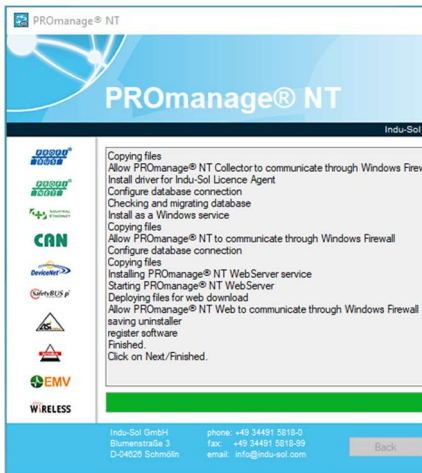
PROmanage® NT

PROmanage® NT

Indu-Sol

CAN
DeviceNet
SafetyBUS p
EMV
WIRELESS

Copying files
Allow PROmanage® NT Collector to communicate through Windows Firew
Install driver for Indu-Sol Licence Agent
Configure database connection
Checking and migrating database
Install as a Windows service
Copying files
Allow PROmanage® NT to communicate through Windows Firewall
Configure database connection
Copying files
Installing PROmanage® NT WebServer service
Starting PROmanage® NT WebServer
Deploying files for web download
Allow PROmanage® NT Web to communicate through Windows Firewall
saving uninstaller
register software
Finished.
Click on Next/Finished.

Indu-Sol GmbH
Blumenstraße 3
D-04626 Schmölln

phone: +49 34491 5818-0
fax: +49 34491 5818-99
email: info@indu-sol.com

Back